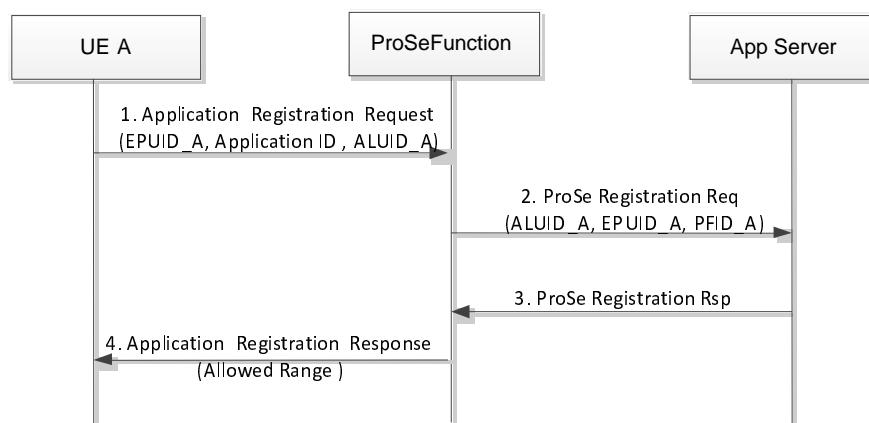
UE A

ProSeFunction

App Server

1. Application Registration Request (EPUID_A, Application ID , ALUID_A)

2. ProSe Registration Req (ALUID_A, EPUID_A, PFID_A)

3. ProSe Registration Rsp

4. Application Registration Response (Allowed Range )